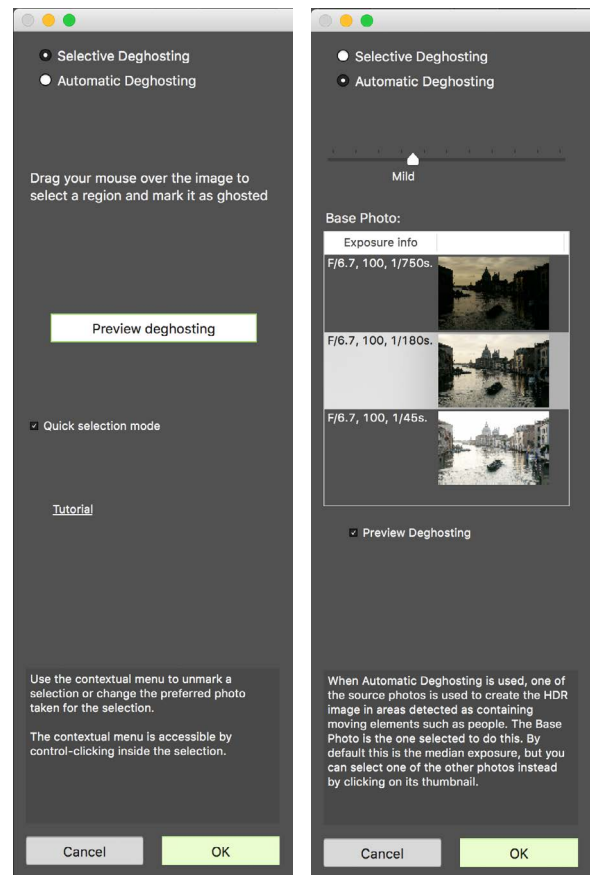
Selective Deghosting

Automatic Deghosting

Drag your mouse over the image to select a region and mark it as ghosted

Preview deghosting

Quick selection mode

Tutorial

Use the contextual menu to unmark a selection or change the preferred photo taken for the selection.

The contextual menu is accessible by control-clicking inside the selection.

Cancel

OK

Selective Deghosting

Automatic Deghosting

Mild

Base Photo:

| Exposure info | |
|---|---|
| F/6.7, 100, 1/750s. | |
| F/6.7, 100, 1/180s. | |
| F/6.7, 100, 1/45s. | |

Preview Deghosting

When Automatic Deghosting is used, one of the source photos is used to create the HDR image in areas detected as containing moving elements such as people. The Base Photo is the one selected to do this. By default this is the median exposure, but you can select one of the other photos instead by clicking on its thumbnail.

Cancel

OK